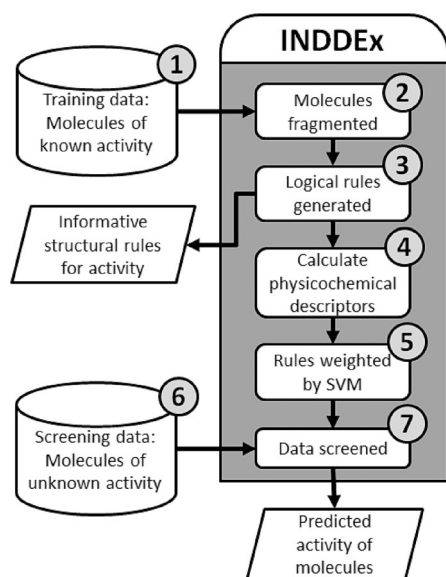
INDDEx

1
Training data: Molecules of known activity

2
Molecules fragmented

3
Logical rules generated

Informative structural rules for activity

4
Calculate physicochemical descriptors

5
Rules weighted by SVM

6
Screening data: Molecules of unknown activity

7
Data screened

Predicted activity of molecules